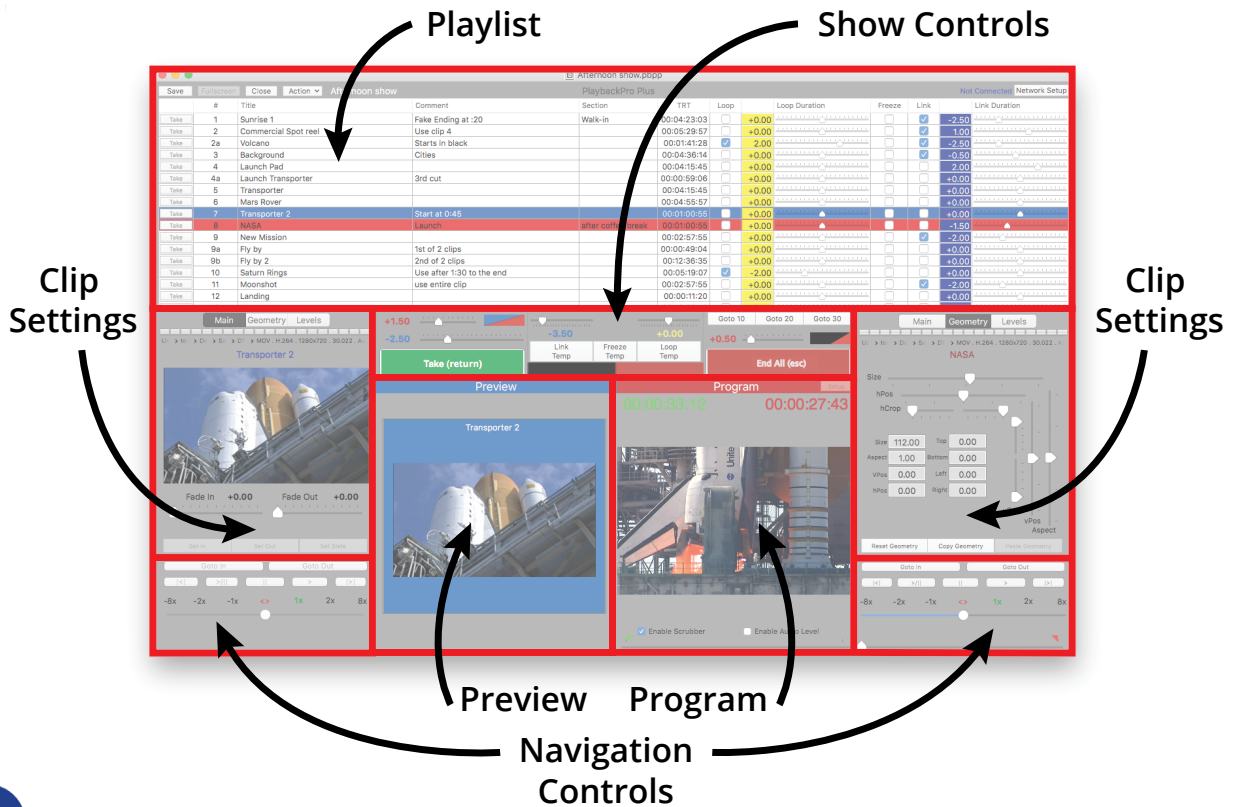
Playlist

Show Controls

Afternoon show.pbpp

Save Fullscreen Close Action Afternoon show PlaybackPro Plus Not Connected Network Setup

| | # | Title | Comment | Section | TRT | Loop | | Loop Duration | Freeze | Link | | Link Duration |
|---|---|---|---|---|---|---|---|---|---|---|---|---|
| Take | 1 | Sunrise 1 | Fake Ending at :20 | Walk-in | 00:04:23:03 | | +0.00 | | | ☑ | -2.50 | |
| Take | 2 | Commercial Spot reel | Use clip 4 | | 00:05:29:57 | | +0.00 | | | ☑ | 1.00 | |
| Take | 2a | Volcano | Starts in black | | 00:01:41:28 | ☑ | 2.00 | | | ☑ | -2.50 | |
| Take | 3 | Background | Cities | | 00:04:36:14 | | +0.00 | | | ☑ | -0.50 | |
| Take | 4 | Launch Pad | | | 00:04:15:45 | | +0.00 | | | | 2.00 | |
| Take | 4a | Launch Transporter | 3rd cut | | 00:00:59:06 | | +0.00 | | | | +0.00 | |
| Take | 5 | Transporter | | | 00:04:15:45 | | +0.00 | | | | +0.00 | |
| Take | 6 | Mars Rover | | | 00:04:55:57 | | +0.00 | | | | +0.00 | |
| Take | 7 | Transporter 2 | Start at 0:45 | | 00:01:00:55 | | +0.00 | | | | +0.00 | |
| Take | 8 | NASA | Launch | after coffee break | 00:01:00:55 | | +0.00 | | | | -1.50 | |
| Take | 9 | New Mission | | | 00:02:57:55 | | +0.00 | | | ☑ | -2.00 | |
| Take | 9a | Fly by | 1st of 2 clips | | 00:00:49:04 | | +0.00 | | | | +0.00 | |
| Take | 9b | Fly by 2 | 2nd of 2 clips | | 00:12:36:35 | | +0.00 | | | | +0.00 | |
| Take | 10 | Saturn Rings | Use after 1:30 to the end | | 00:05:19:07 | ☑ | -2.00 | | | | +0.00 | |
| Take | 11 | Moonshot | use entire clip | | 00:02:57:55 | | +0.00 | | | ☑ | -2.00 | |
| Take | 12 | Landing | | | 00:00:11:20 | | +0.00 | | | | +0.00 | |

Clip Settings

Clip Settings

Main Geometry Levels
MOV . H.264 . 1280x720 . 30.022
Transporter 2
Fade In +0.00 Fade Out +0.00
Set In Set Out Set State

+1.50 -2.50 -3.50 +0.00 Goto 10 Goto 20 Goto 30 +0.50
Link Temp Freeze Temp Loop Temp
Take (return) End All (esc)

Preview
Transporter 2

Program
00:00:33:12 00:00:27:43
Enable Scrubber Enable Audio Level

Main Geometry Levels
MOV . H.264 . 1280x720 . 30.022
NASA
Size hPos hCrop
Size 112.00 Top 0.00
Aspect 1.00 Bottom 0.00
VPos 0.00 Left 0.00
hPos 0.00 Right 0.00
vPos Aspect
Reset Geometry Copy Geometry Paste Geometry

Goto In Goto Out
-8x -2x -1x <> 1x 2x 8x

Goto In Goto Out
-8x -2x -1x <> 1x 2x 8x

Preview

Program

Navigation Controls